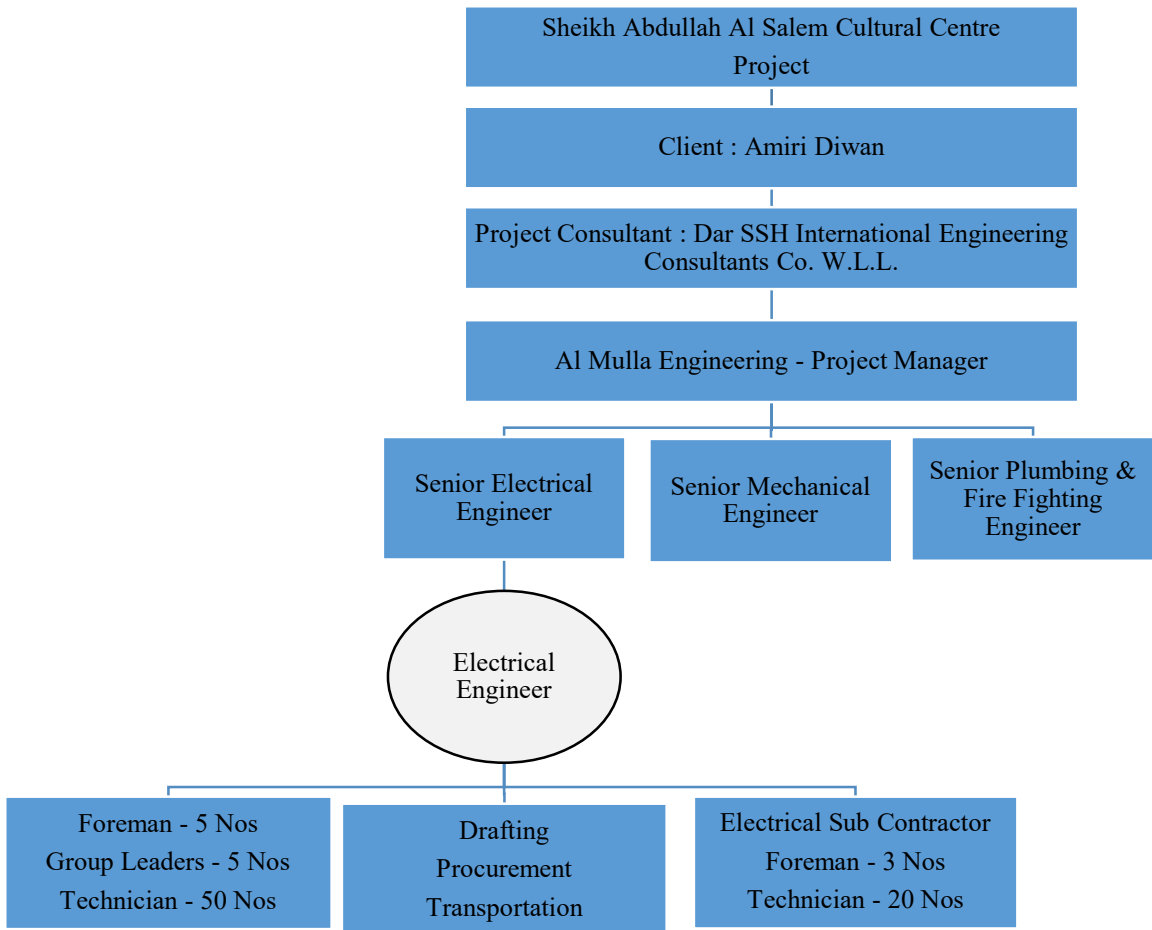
Sheikh Abdullah Al Salem Cultural Centre Project

Client : Amiri Diwan

Project Consultant : Dar SSH International Engineering Consultants Co. W.L.L.

Al Mulla Engineering - Project Manager

Senior Electrical Engineer

Senior Mechanical Engineer

Senior Plumbing & Fire Fighting Engineer

Electrical Engineer

Foreman - 5 Nos
Group Leaders - 5 Nos
Technician - 50 Nos

Drafting
Procurement
Transportation

Electrical Sub Contractor
Foreman - 3 Nos
Technician - 20 Nos